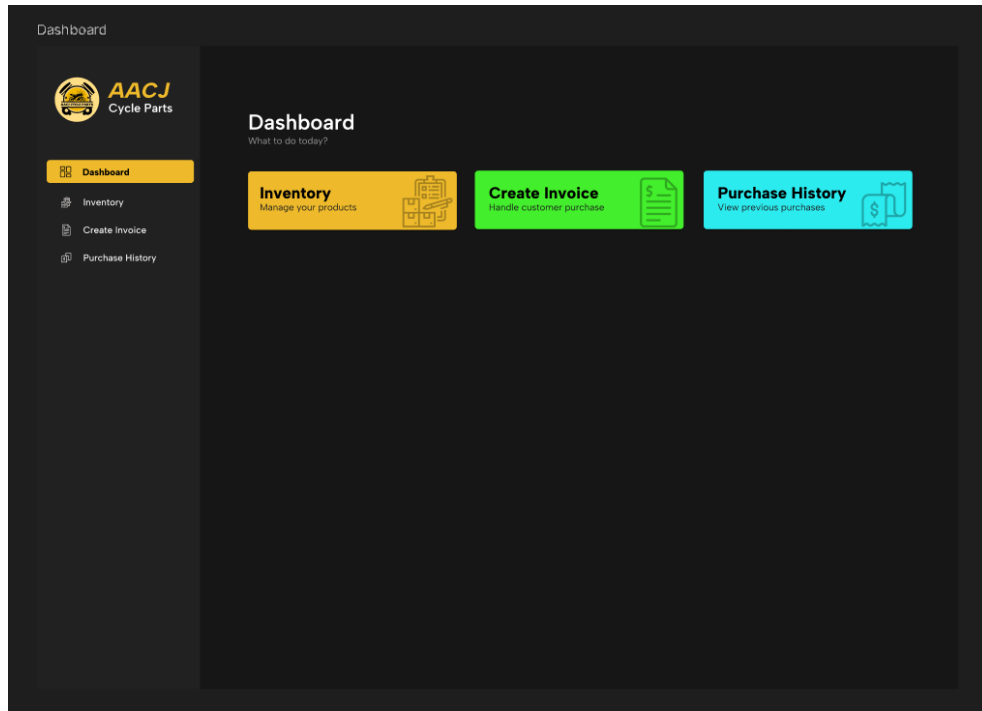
Dashboard

AACJ
Cycle Parts

Dashboard
Inventory
Create Invoice
Purchase History

Dashboard
What to do today?

Inventory
Manage your products

Create Invoice
Handle customer purchase

Purchase History
View previous purchases